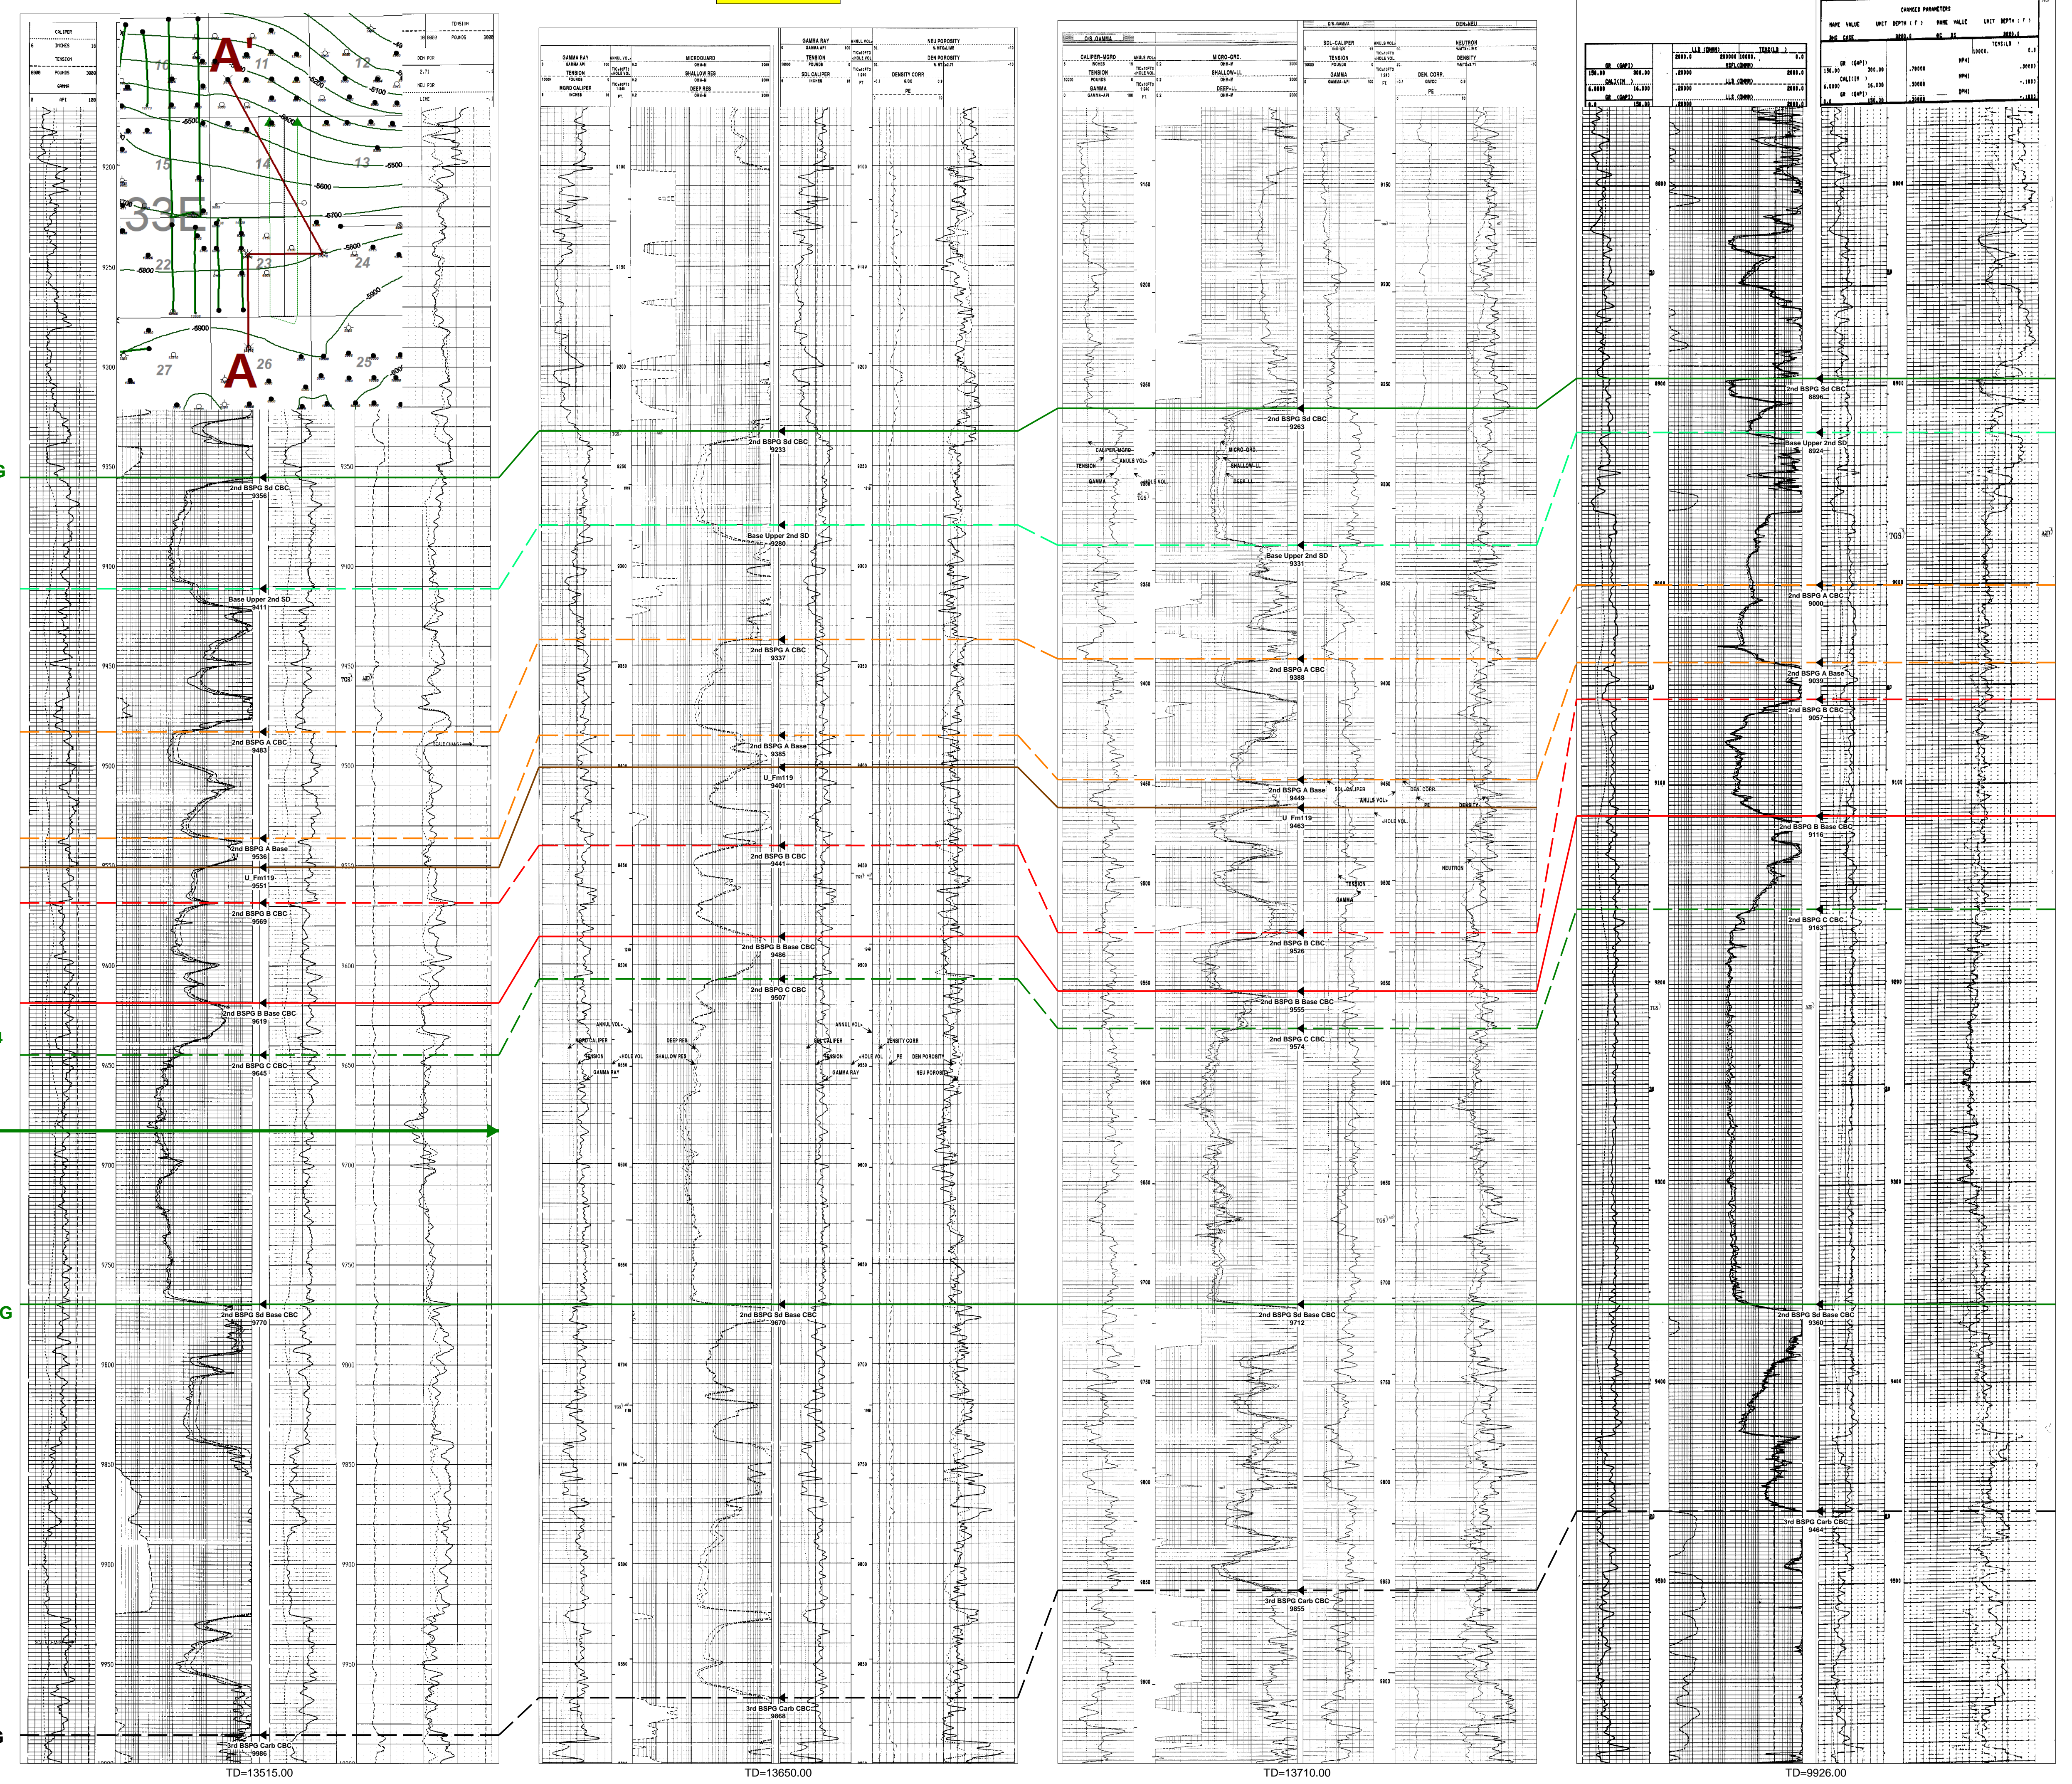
A'
A
33E
10
11
12
15
14
13
22
23
24
27
26
25
-5600
-5700
-5800
-5900

2nd BSPG Sd CBC
9356
Base Upper 2nd SD
9411
2nd BSPG A CBC
9483
2nd BSPG A Base
9536
U_Fm119
9551
2nd BSPG B CBC
9569
2nd BSPG B Base CBC
9619
2nd BSPG C CBC
9645
2nd BSPG Sd Base CBC
9770
3rd BSPG Carb CBC
9966
TD=13515.00

2nd BSPG Sd CBC
9233
Base Upper 2nd SD
9280
2nd BSPG A CBC
9337
2nd BSPG A Base
9385
U_Fm119
9401
2nd BSPG B CBC
9441
2nd BSPG B Base CBC
9486
2nd BSPG C CBC
9507
2nd BSPG Sd Base CBC
9670
3rd BSPG Carb CBC
9868
TD=13650.00

2nd BSPG Sd CBC
9263
Base Upper 2nd SD
9331
2nd BSPG A CBC
9388
2nd BSPG A Base
9449
U_Fm119
9463
2nd BSPG B CBC
9526
2nd BSPG B Base CBC
9555
2nd BSPG C CBC
9574
2nd BSPG Sd Base CBC
9712
3rd BSPG Carb CBC
9855
TD=13710.00

2nd BSPG Sd CBC
8896
Base Upper 2nd SD
8924
2nd BSPG A CBC
9000
2nd BSPG A Base
9038
2nd BSPG B CBC
9057
2nd BSPG B Base CBC
9116
2nd BSPG C CBC
9163
2nd BSPG Sd Base CBC
9360
3rd BSPG Carb CBC
9464
TD=9926.00